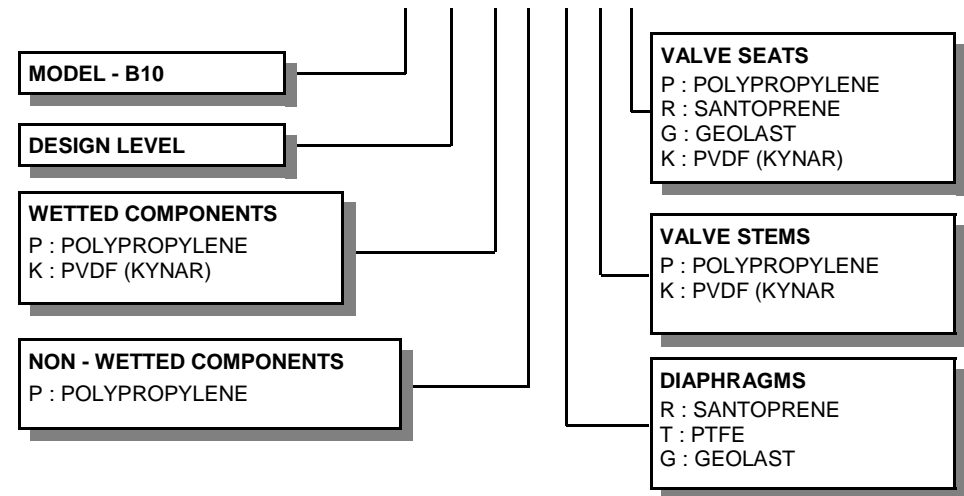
MODEL - B10

DESIGN LEVEL

WETTED COMPONENTS
P : POLYPROPYLENE
K : PVDF (KYNAR)

NON - WETTED COMPONENTS
P : POLYPROPYLENE

VALVE SEATS
P : POLYPROPYLENE
R : SANTOPRENE
G : GEOLAST
K : PVDF (KYNAR)

VALVE STEMS
P : POLYPROPYLENE
K : PVDF (KYNAR

DIAPHRAGMS
R : SANTOPRENE
T : PTFE
G : GEOLAST